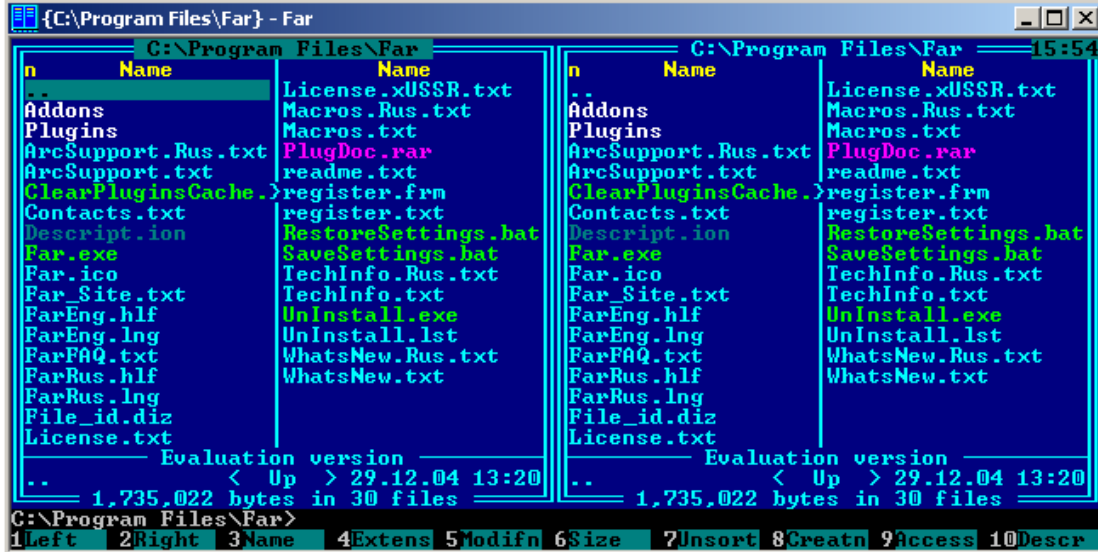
{C:\Program Files\Far} - Far

C:\Program Files\Far

| n Name | Name |
|---|---|
| .. | License.xUSSR.txt |
| Addons | Macros.Rus.txt |
| Plugins | Macros.txt |
| ArcSupport.Rus.txt | PlugDoc.rar |
| ArcSupport.txt | readme.txt |
| ClearPluginsCache.} | register.frm |
| Contacts.txt | register.txt |
| Descript.ion | RestoreSettings.bat |
| Far.exe | SaveSettings.bat |
| Far.ico | TechInfo.Rus.txt |
| Far_Site.txt | TechInfo.txt |
| FarEng.hlf | UnInstall.exe |
| FarEng.lng | UnInstall.lst |
| FarFAQ.txt | WhatsNew.Rus.txt |
| FarRus.hlf | WhatsNew.txt |
| FarRus.lng | |
| File_id.diz | |
| License.txt | |

Evaluation version
.. < Up > 29.12.04 13:20
1,735,022 bytes in 30 files

C:\Program Files\Far 15:54

| n Name | Name |
|---|---|
| .. | License.xUSSR.txt |
| Addons | Macros.Rus.txt |
| Plugins | Macros.txt |
| ArcSupport.Rus.txt | PlugDoc.rar |
| ArcSupport.txt | readme.txt |
| ClearPluginsCache.} | register.frm |
| Contacts.txt | register.txt |
| Descript.ion | RestoreSettings.bat |
| Far.exe | SaveSettings.bat |
| Far.ico | TechInfo.Rus.txt |
| Far_Site.txt | TechInfo.txt |
| FarEng.hlf | UnInstall.exe |
| FarEng.lng | UnInstall.lst |
| FarFAQ.txt | WhatsNew.Rus.txt |
| FarRus.hlf | WhatsNew.txt |
| FarRus.lng | |
| File_id.diz | |
| License.txt | |

Evaluation version
.. < Up > 29.12.04 13:20
1,735,022 bytes in 30 files

C:\Program Files\Far>
1Left 2Right 3Name 4Extens 5Modifn 6Size 7Unsort 8Creatn 9Access 10Descr